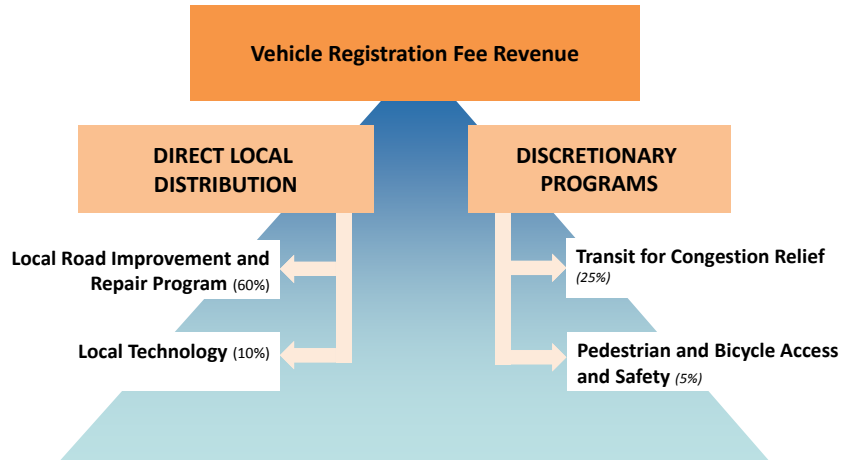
Vehicle Registration Fee Revenue

DIRECT LOCAL DISTRIBUTION

DISCRETIONARY PROGRAMS

Local Road Improvement and Repair Program (60%)

Local Technology (10%)

Transit for Congestion Relief (25%)

Pedestrian and Bicycle Access and Safety (5%)